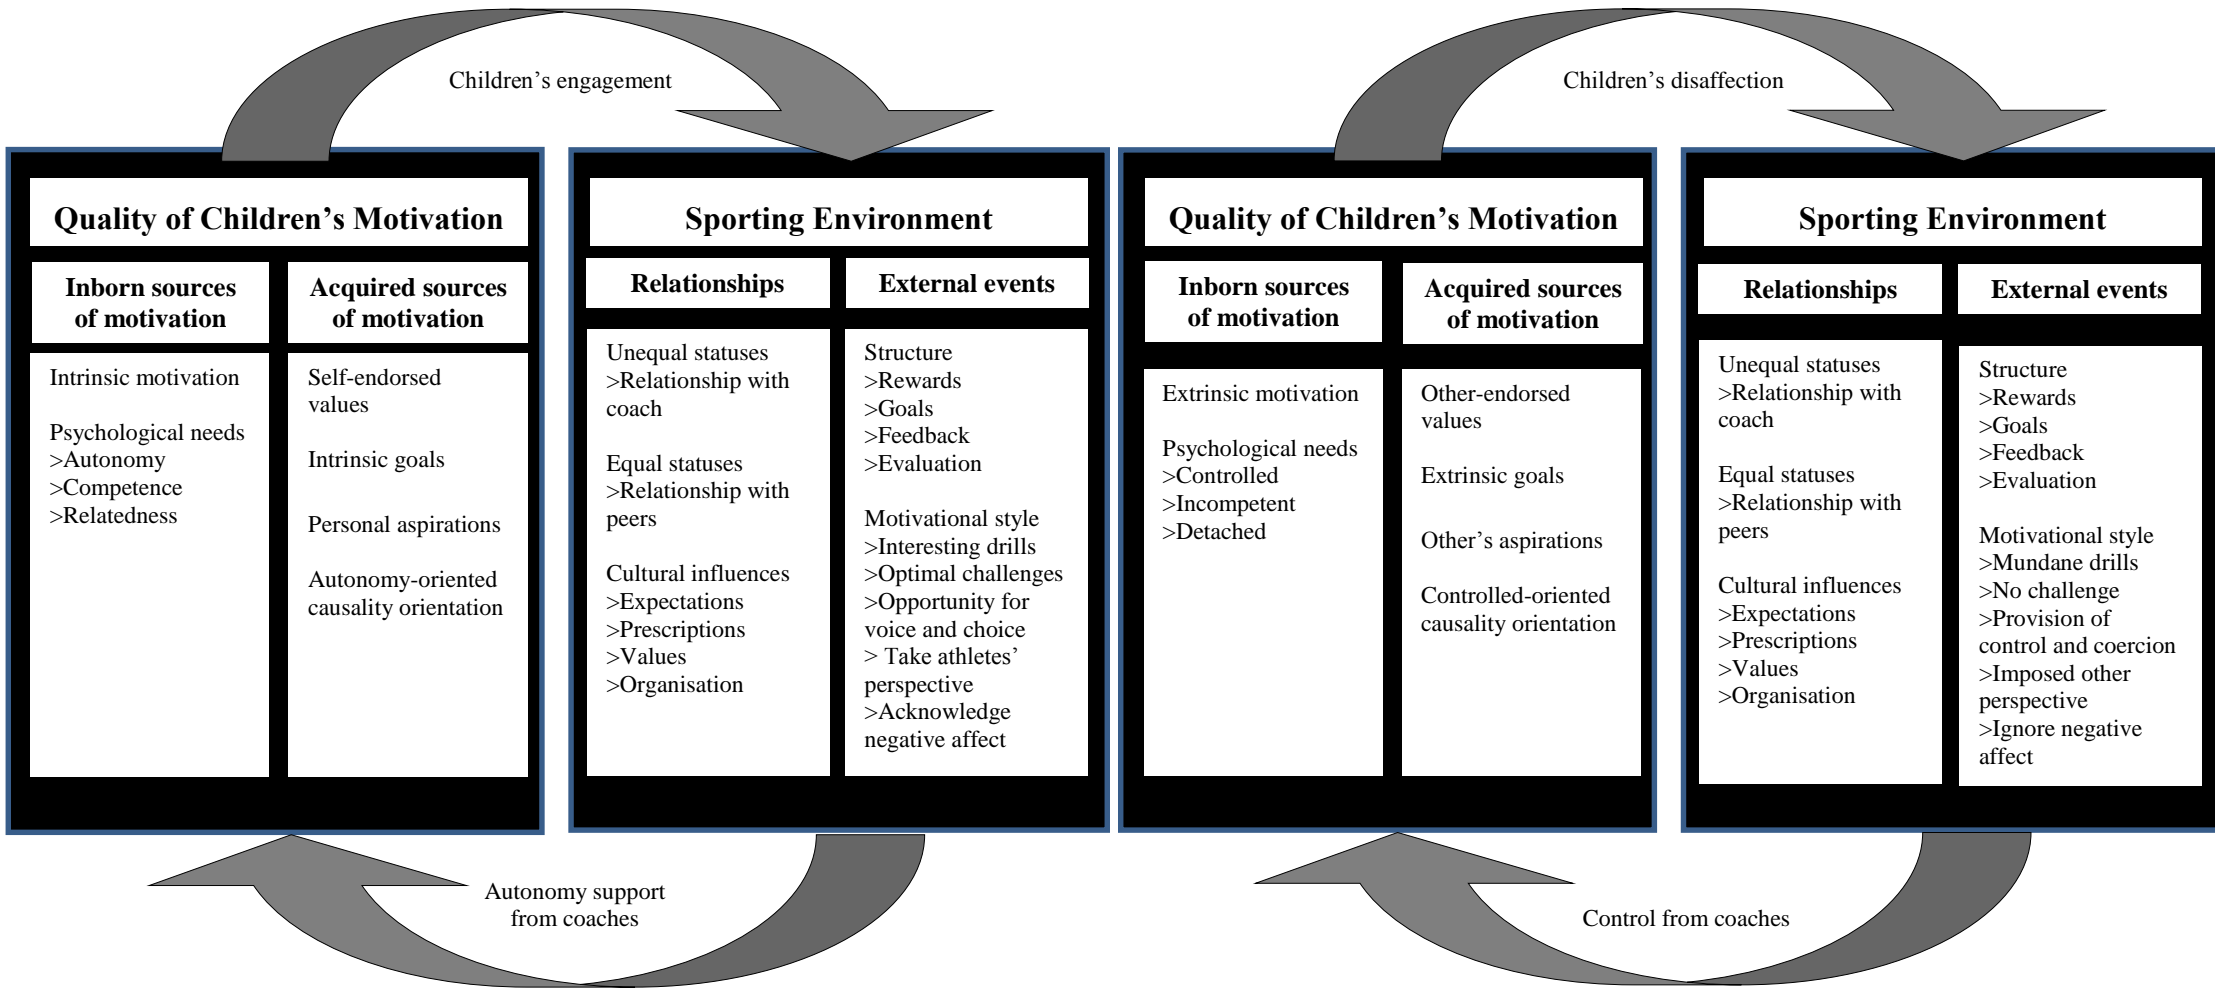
Children’s engagement

Quality of Children’s Motivation

Inborn sources of motivation

Acquired sources of motivation

Intrinsic motivation

Psychological needs
>Autonomy
>Competence
>Relatedness

Self-endorsed values

Intrinsic goals

Personal aspirations

Autonomy-oriented causality orientation

Sporting Environment

Relationships

External events

Unequal statuses
>Relationship with coach

Equal statuses
>Relationship with peers

Cultural influences
>Expectations
>Prescriptions
>Values
>Organisation

Structure
>Rewards
>Goals
>Feedback
>Evaluation

Motivational style
>Interesting drills
>Optimal challenges
>Opportunity for voice and choice
> Take athletes’ perspective
>Acknowledge negative affect

Autonomy support from coaches

Children’s disaffection

Quality of Children’s Motivation

Inborn sources of motivation

Acquired sources of motivation

Extrinsic motivation

Psychological needs
>Controlled
>Incompetent
>Detached

Other-endorsed values

Extrinsic goals

Other’s aspirations

Controlled-oriented causality orientation

Sporting Environment

Relationships

External events

Unequal statuses
>Relationship with coach

Equal statuses
>Relationship with peers

Cultural influences
>Expectations
>Prescriptions
>Values
>Organisation

Structure
>Rewards
>Goals
>Feedback
>Evaluation

Motivational style
>Mundane drills
>No challenge
>Provision of control and coercion
>Imposed other perspective
>Ignore negative affect

Control from coaches